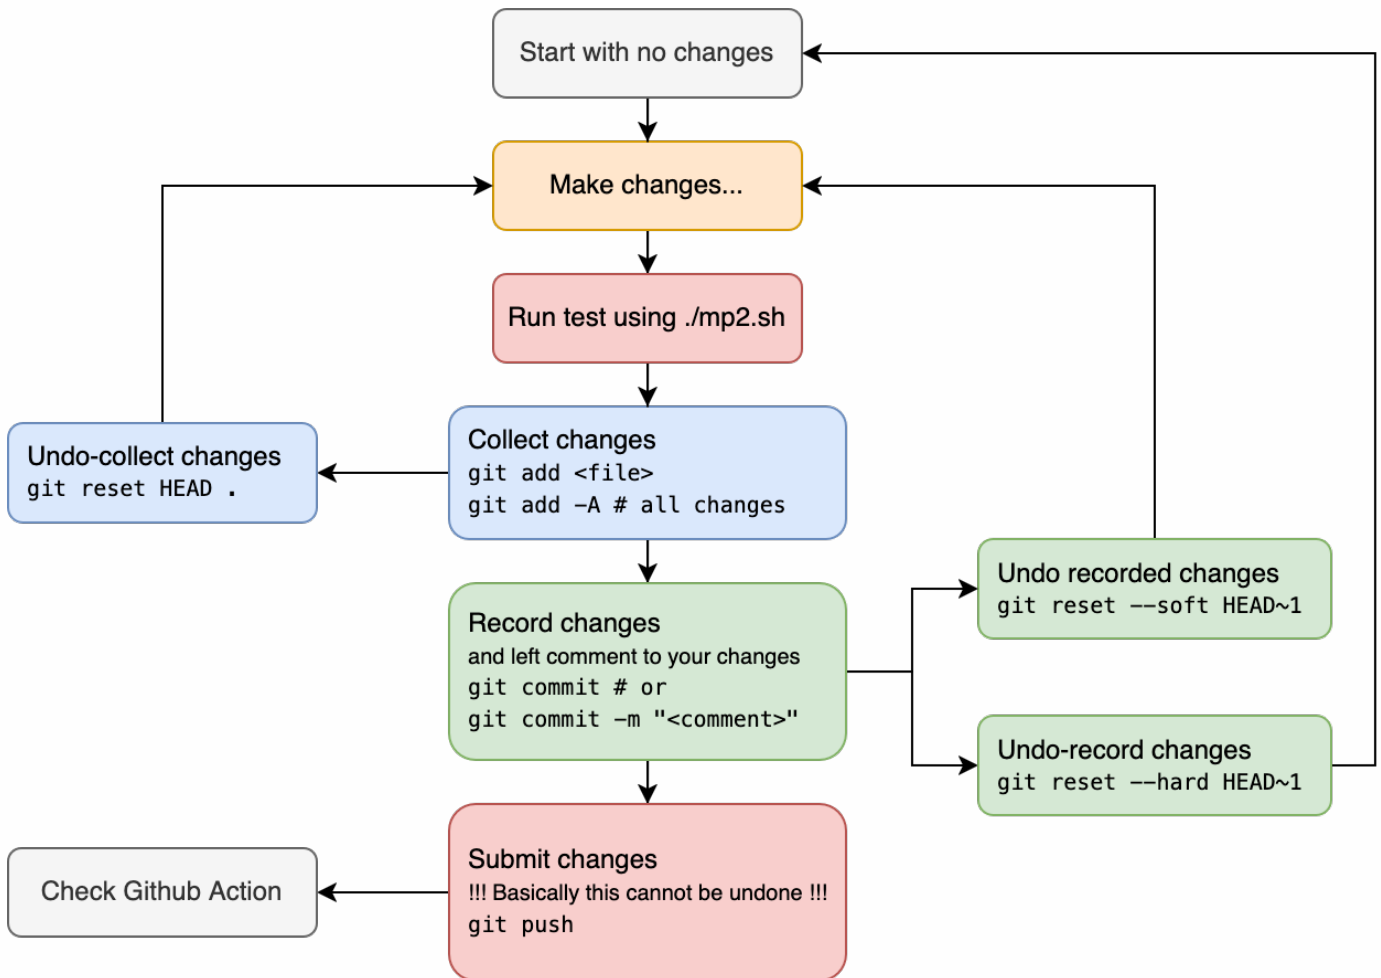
Start with no changes

Make changes...

Run test using ./mp2.sh

Undo-collect changes
git reset HEAD .

Collect changes
git add <file>
git add -A # all changes

Undo recorded changes
git reset --soft HEAD~1

Record changes
and left comment to your changes
git commit # or
git commit -m "<comment>"

Undo-record changes
git reset --hard HEAD~1

Check Github Action

Submit changes
!!! Basically this cannot be undone !!!
git push